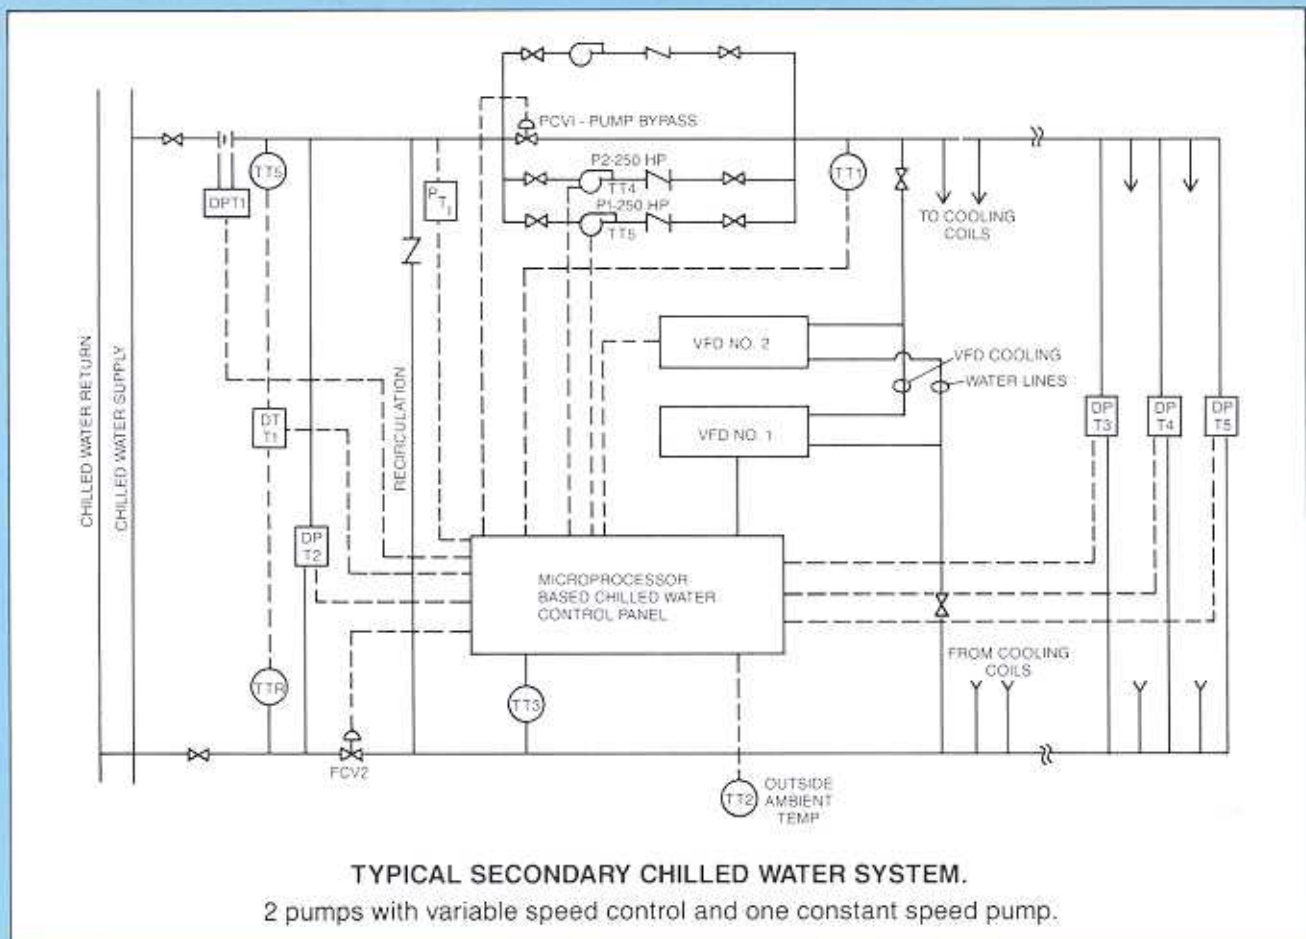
PCVI - PUMP BYPASS

P2-250 HP

TT4

P1-250 HP

TT5

TT5

DPT1

$P_{T_1}$

TT1

TO COOLING COILS

VFD NO. 2

VFD COOLING WATER LINES

VFD NO. 1

CHILLED WATER RETURN

CHILLED WATER SUPPLY

RECIRCULATION

DT T1

DP T2

DP T3

DP T4

DP T5

MICROPROCESSOR BASED CHILLED WATER CONTROL PANEL

FROM COOLING COILS

TTR

TT3

FCV2

TT2

OUTSIDE AMBIENT TEMP

TYPICAL SECONDARY CHILLED WATER SYSTEM.

2 pumps with variable speed control and one constant speed pump.